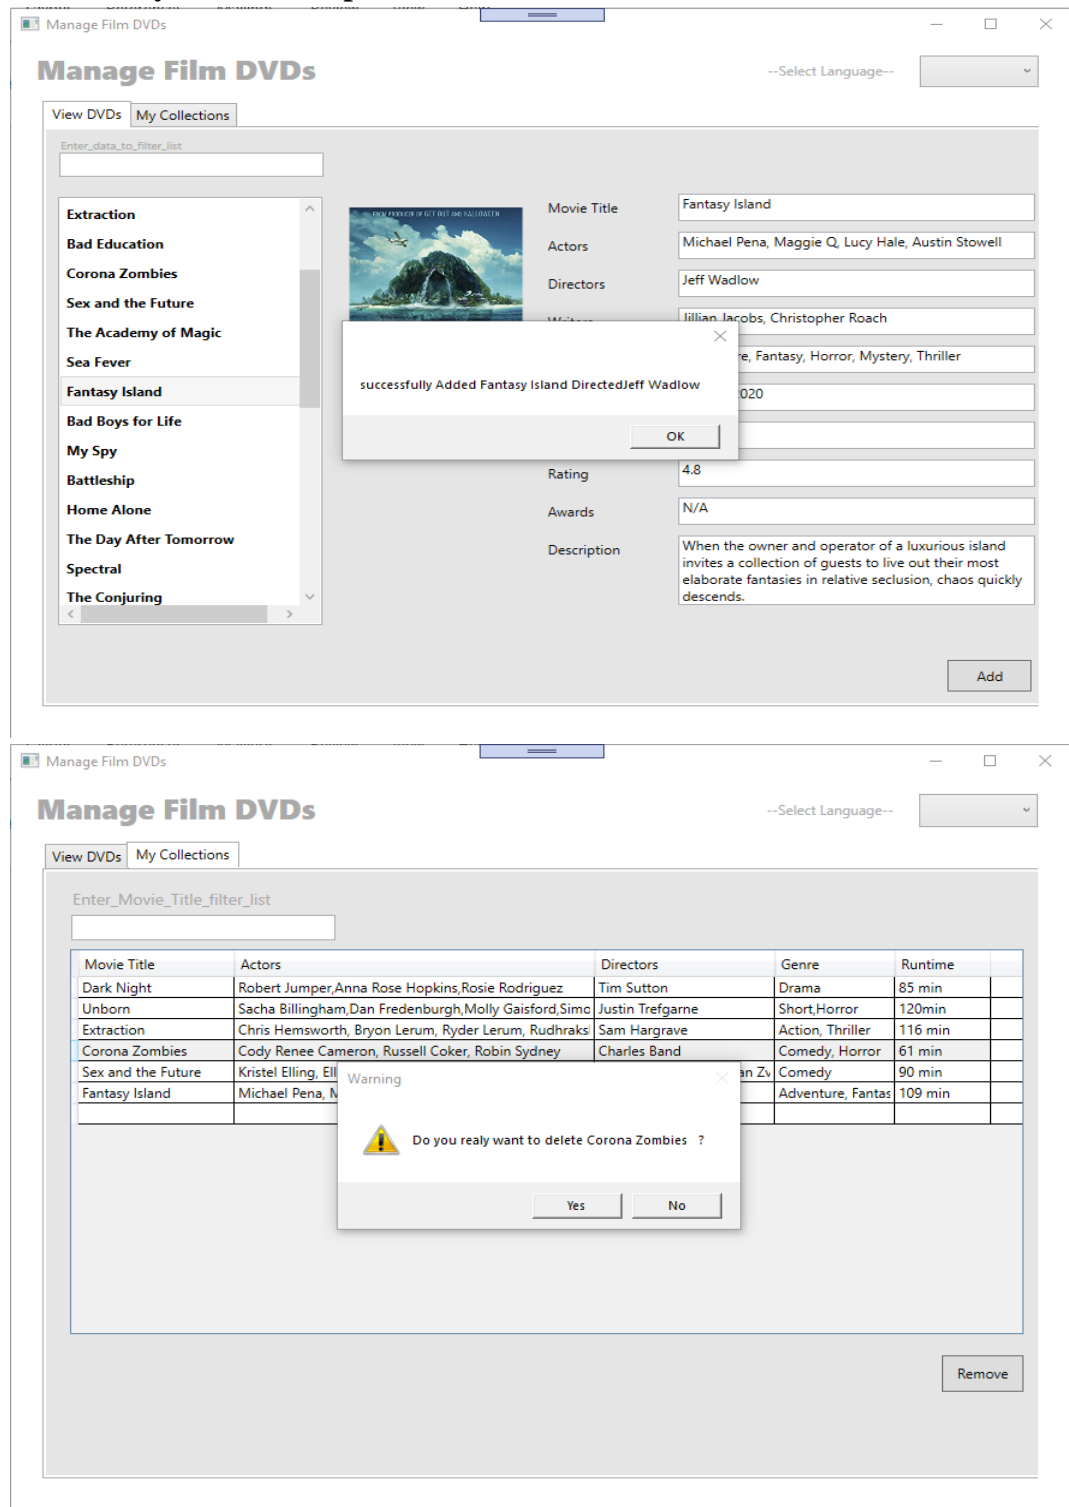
Manage Film DVDs

Manage Film DVDs

--Select Language--

View DVDs | My Collections

Enter_data_to_filter_list

Extraction
Bad Education
Corona Zombies
Sex and the Future
The Academy of Magic
Sea Fever
Fantasy Island
Bad Boys for Life
My Spy
Battleship
Home Alone
The Day After Tomorrow
Spectral
The Conjuring

FROM PRODUCER OF GET OUT AND HALLOWEEN

Movie Title | Fantasy Island
Actors | Michael Pena, Maggie Q, Lucy Hale, Austin Stowell
Directors | Jeff Wadlow
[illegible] | Jillian Jacobs, Christopher Roach
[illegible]e, Fantasy, Horror, Mystery, Thriller
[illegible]020
Rating | 4.8
Awards | N/A
Description | When the owner and operator of a luxurious island invites a collection of guests to live out their most elaborate fantasies in relative seclusion, chaos quickly descends.

successfully Added Fantasy Island DirectedJeff Wadlow

OK

Add

Manage Film DVDs

Manage Film DVDs

--Select Language--

View DVDs | My Collections

Enter_Movie_Title_filter_list

| Movie Title | Actors | Directors | Genre | Runtime |
|---|---|---|---|---|
| Dark Night | Robert Jumper,Anna Rose Hopkins,Rosie Rodriguez | Tim Sutton | Drama | 85 min |
| Unborn | Sacha Billingham,Dan Fredenburgh,Molly Gaisford,Simo | Justin Trefgarne | Short,Horror | 120min |
| Extraction | Chris Hemsworth, Bryon Lerum, Ryder Lerum, Rudhraks | Sam Hargrave | Action, Thriller | 116 min |
| Corona Zombies | Cody Renee Cameron, Russell Coker, Robin Sydney | Charles Band | Comedy, Horror | 61 min |
| Sex and the Future | Kristel Elling, Ell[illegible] | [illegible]an Zv | Comedy | 90 min |
| Fantasy Island | Michael Pena, M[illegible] | | Adventure, Fantas | 109 min |

Warning

Do you realy want to delete Corona Zombies ?

Yes No

Remove